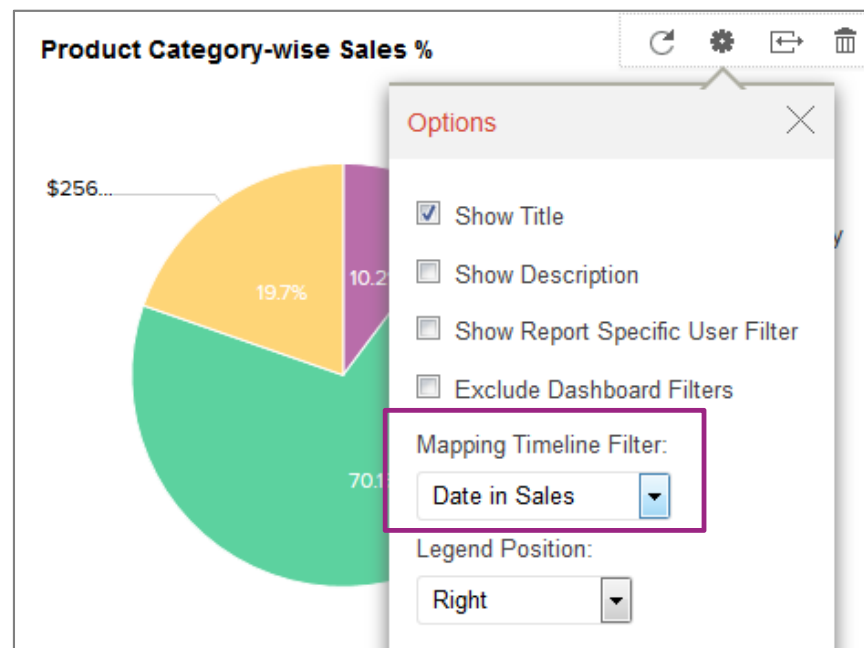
Product Category-wise Sales %

$256...

19.7%

10.2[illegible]

70.1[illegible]

y

Options

Show Title

Show Description

Show Report Specific User Filter

Exclude Dashboard Filters

Mapping Timeline Filter:

Date in Sales

Legend Position:

Right